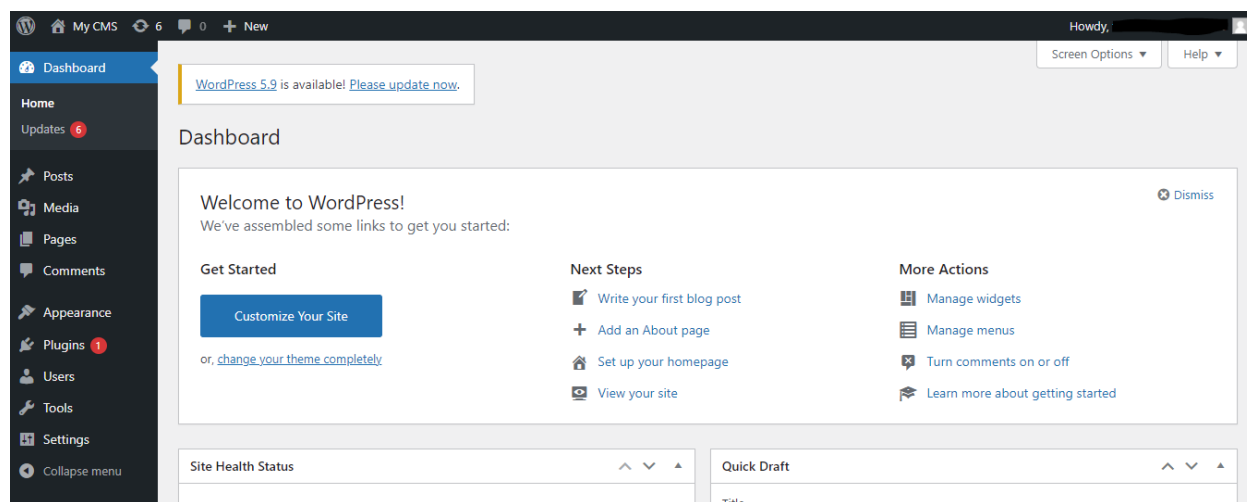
My CMS 6 0 New

Howdy,

Dashboard

Home
Updates 6

Posts
Media
Pages
Comments

Appearance
Plugins 1
Users
Tools
Settings
Collapse menu

Screen Options ▾ Help ▾

WordPress 5.9 is available! Please update now.

Dashboard

Welcome to WordPress!
We've assembled some links to get you started:

Dismiss

Get Started

Customize Your Site

or, change your theme completely

Next Steps

Write your first blog post
Add an About page
Set up your homepage
View your site

More Actions

Manage widgets
Manage menus
Turn comments on or off
Learn more about getting started

Site Health Status

Quick Draft

Title